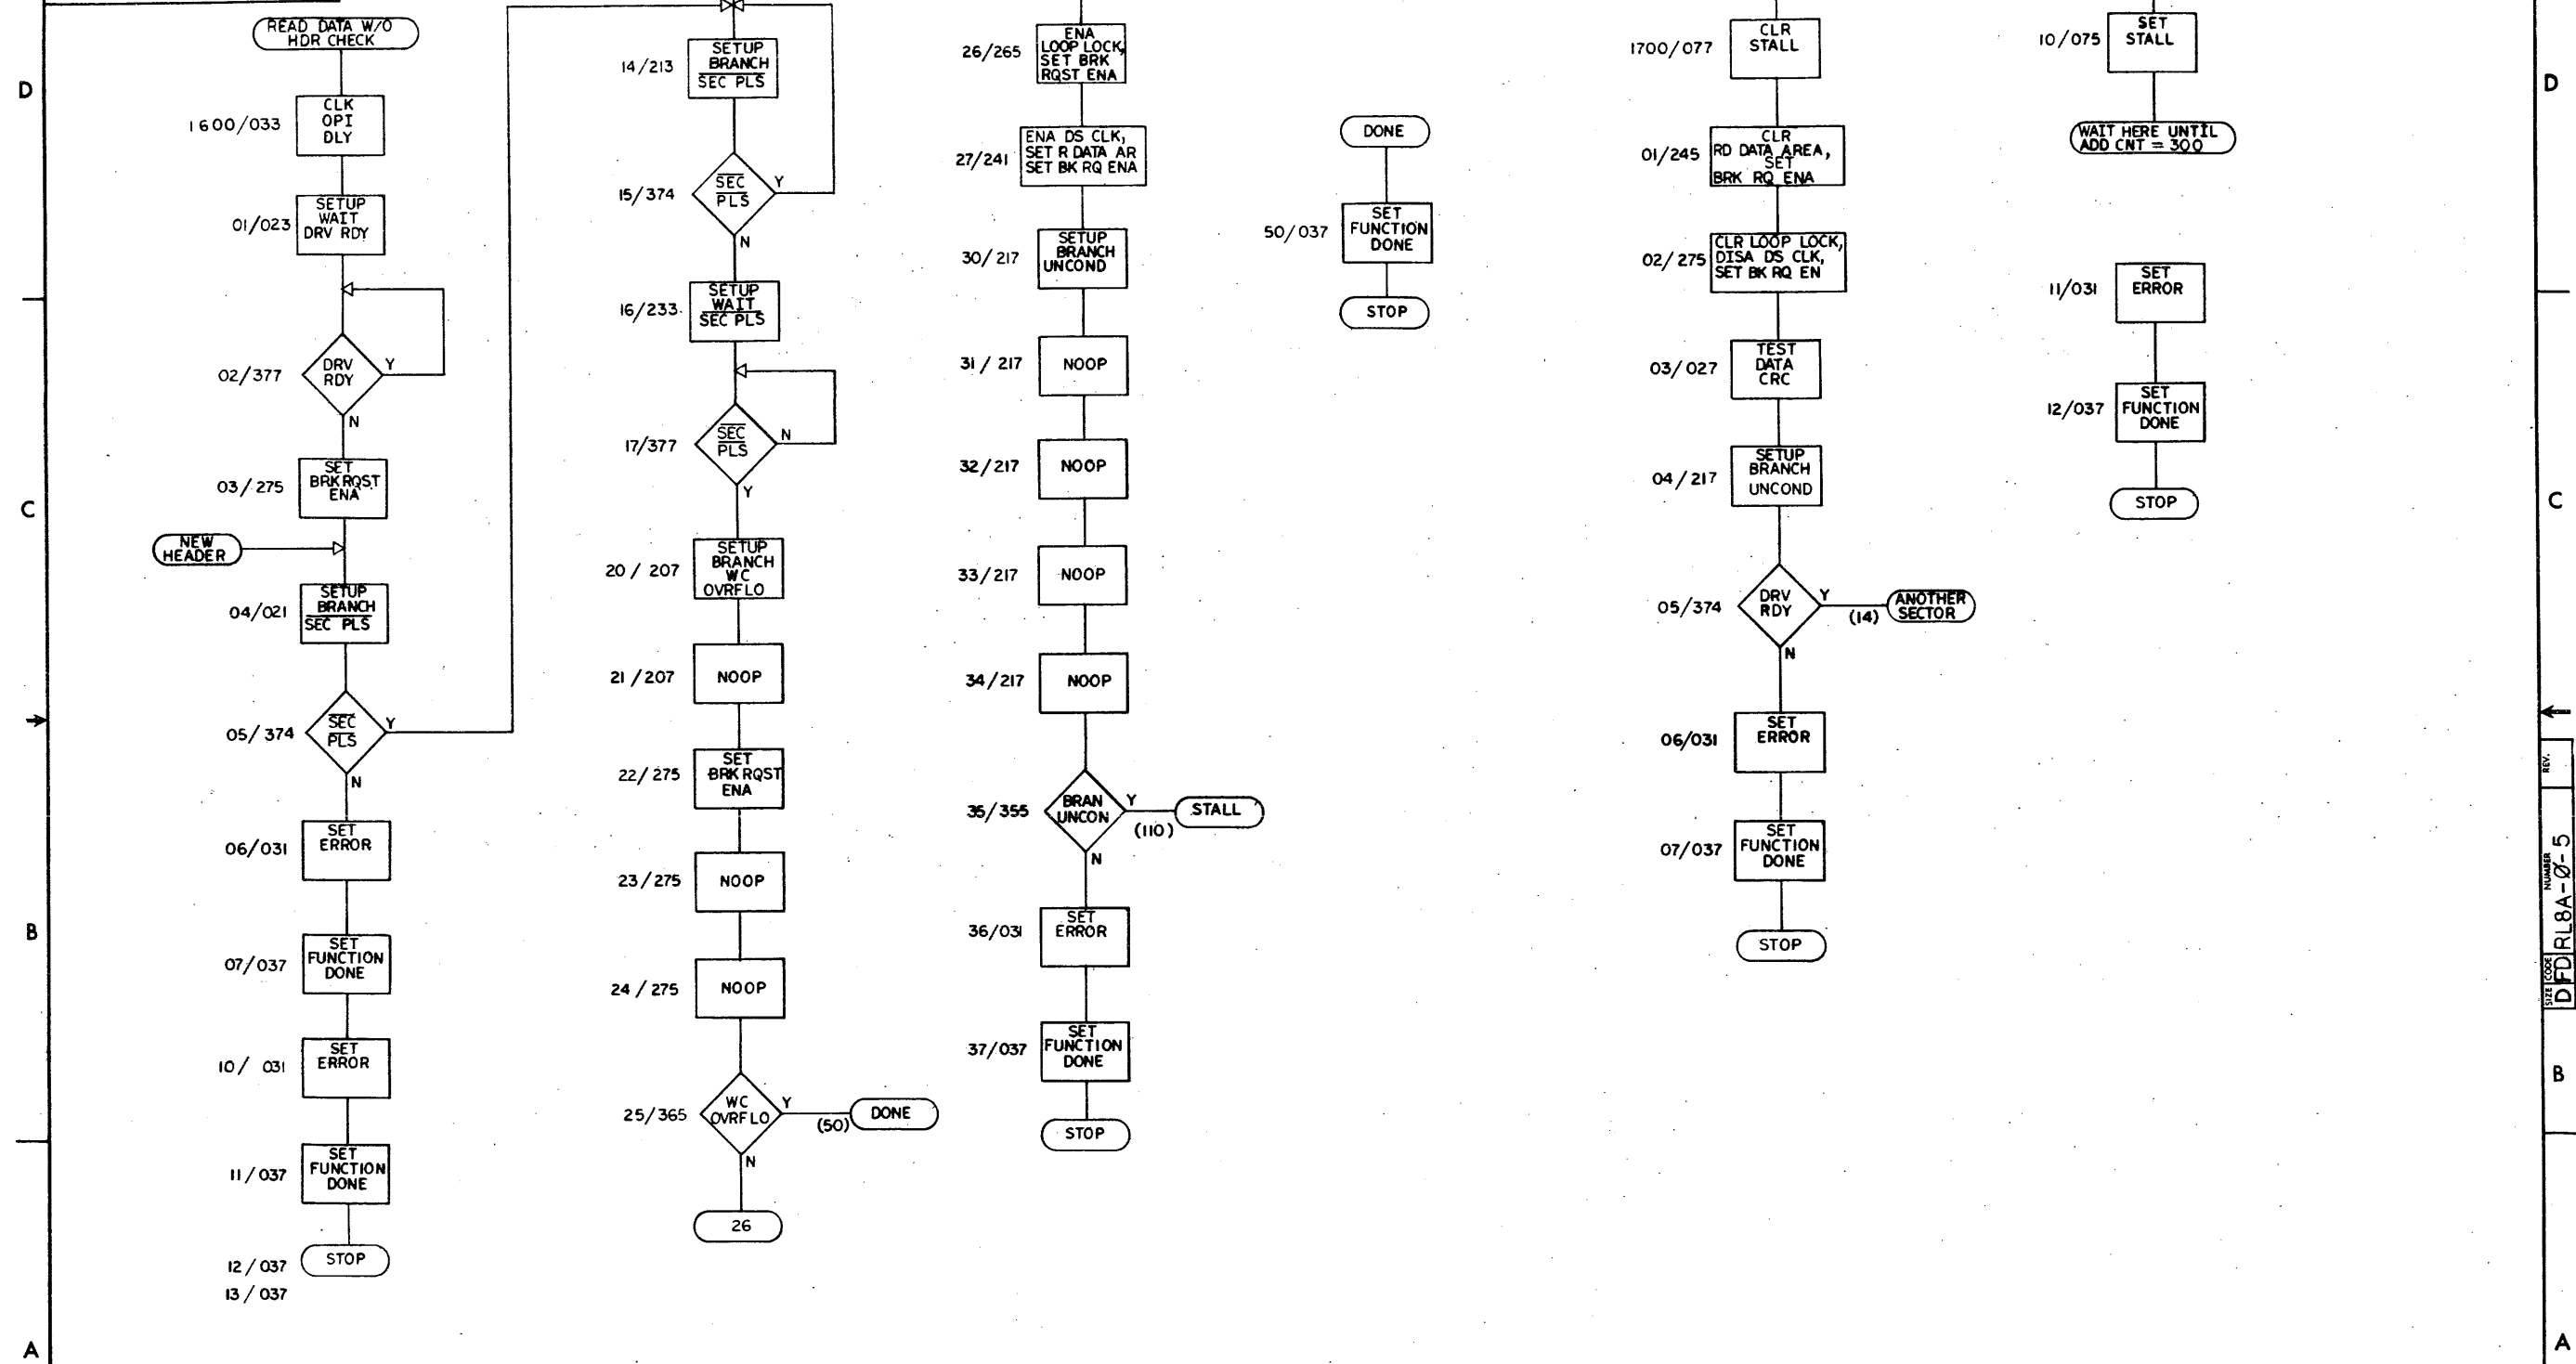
D

READ DATA W/O HDR CHECK

1600/033 CLK OPI DLY

01/023 SETUP WAIT DRV RDY

02/377 DRV RDY Y N

03/275 SET BRKRQST ENA

NEW HEADER

04/021 SETUP BRANCH $\overline{SEC\ PLS}$

05/374 $\overline{SEC}$ $\overline{PLS}$ Y N

06/031 SET ERROR

07/037 SET FUNCTION DONE

10/ 031 SET ERROR

11/037 SET FUNCTION DONE

12/037 STOP
13/037

C

B

A

14/213 SETUP BRANCH $\overline{SEC\ PLS}$

15/374 $\overline{SEC}$ $\overline{PLS}$ Y N

16/233 SETUP WAIT $\overline{SEC\ PLS}$

17/377 $\overline{SEC}$ $\overline{PLS}$ N Y

20 / 207 SETUP BRANCH WC OVRFLO

21 / 207 NOOP

22/275 SET BRK RQST ENA

23/275 NOOP

24 / 275 NOOP

25/365 WC OVRFLO Y (50) DONE N

26

26/265 ENA LOOP LOCK, SET BRK RQST ENA

27/241 ENA DS CLK, SET R DATA AR SET BK RQ ENA

30/217 SETUP BRANCH UNCOND

31 / 217 NOOP

32/217 NOOP

33/217 NOOP

34/217 NOOP

35/355 BRAN UNCON Y (110) STALL N

36/031 SET ERROR

37/037 SET FUNCTION DONE

STOP

DONE

50/037 SET FUNCTION DONE

STOP

1700/077 CLR STALL

01/245 CLR RD DATA AREA, SET BRK RQ ENA

02/275 CLR LOOP LOCK, DISA DS CLK, SET BK RQ EN

03/027 TEST DATA CRC

04/217 SETUP BRANCH UNCOND

05/374 DRV RDY Y (14) ANOTHER SECTOR N

06/031 SET ERROR

07/037 SET FUNCTION DONE

STOP

10/075 SET STALL

WAIT HERE UNTIL ADD CNT = 300

11/031 SET ERROR

12/037 SET FUNCTION DONE

STOP

D

C

REV.

SIZE D CODE FD NUMBER RL8A-Ø-5

B

A